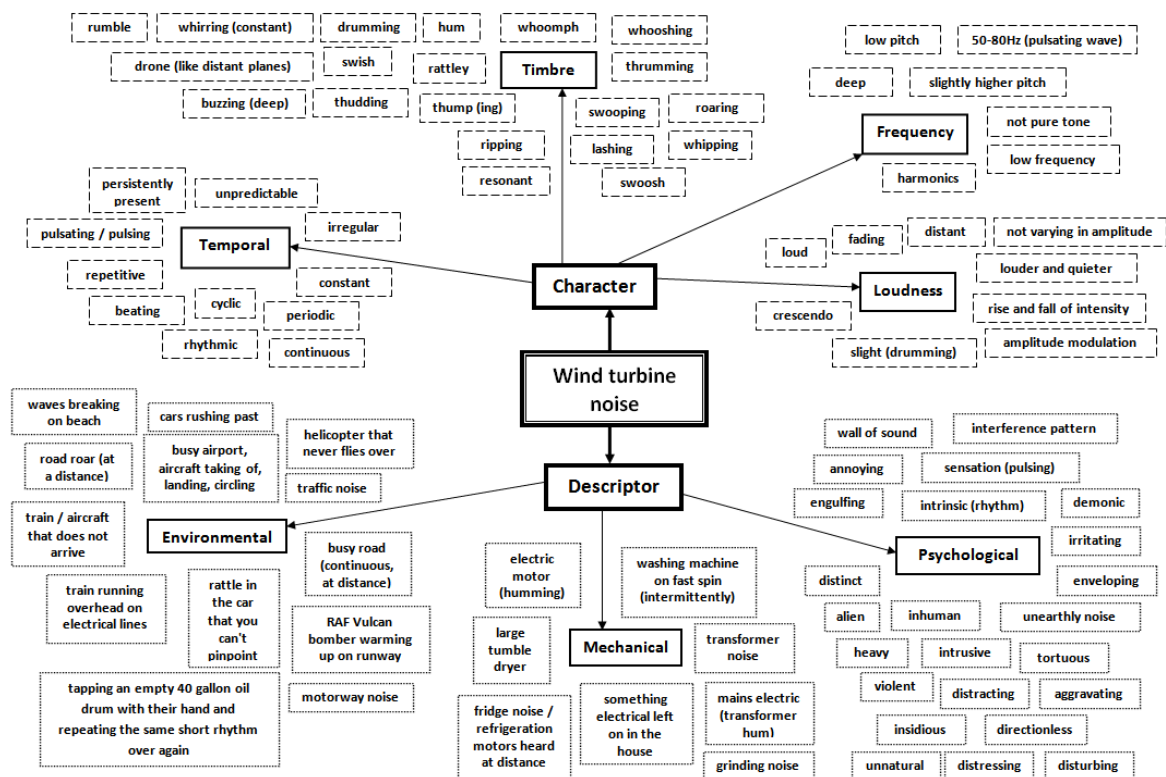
rumble

whirring (constant)

drumming

hum

whoomph

whooshing

drone (like distant planes)

swish

rattley

Timbre

thrumming

buzzing (deep)

thudding

thump (ing)

swooping

roaring

ripping

lashing

whipping

resonant

swoosh

low pitch

50-80Hz (pulsating wave)

deep

slightly higher pitch

Frequency

not pure tone

low frequency

harmonics

persistently present

unpredictable

pulsating / pulsing

Temporal

irregular

repetitive

constant

beating

cyclic

periodic

rhythmic

continuous

Character

loud

fading

distant

not varying in amplitude

louder and quieter

Loudness

crescendo

rise and fall of intensity

slight (drumming)

amplitude modulation

Wind turbine noise

waves breaking on beach

cars rushing past

helicopter that never flies over

road roar (at a distance)

busy airport, aircraft taking of, landing, circling

traffic noise

train / aircraft that does not arrive

Environmental

busy road (continuous, at distance)

train running overhead on electrical lines

rattle in the car that you can't pinpoint

RAF Vulcan bomber warming up on runway

tapping an empty 40 gallon oil drum with their hand and repeating the same short rhythm over again

motorway noise

Descriptor

electric motor (humming)

washing machine on fast spin (intermittently)

large tumble dryer

Mechanical

transformer noise

fridge noise / refrigeration motors heard at distance

something electrical left on in the house

mains electric (transformer hum)

grinding noise

wall of sound

interference pattern

annoying

sensation (pulsing)

engulfing

intrinsic (rhythm)

demonic

irritating

Psychological

distinct

enveloping

alien

inhuman

unearthly noise

heavy

intrusive

tortuous

violent

distracting

aggravating

insidious

directionless

unnatural

distressing

disturbing